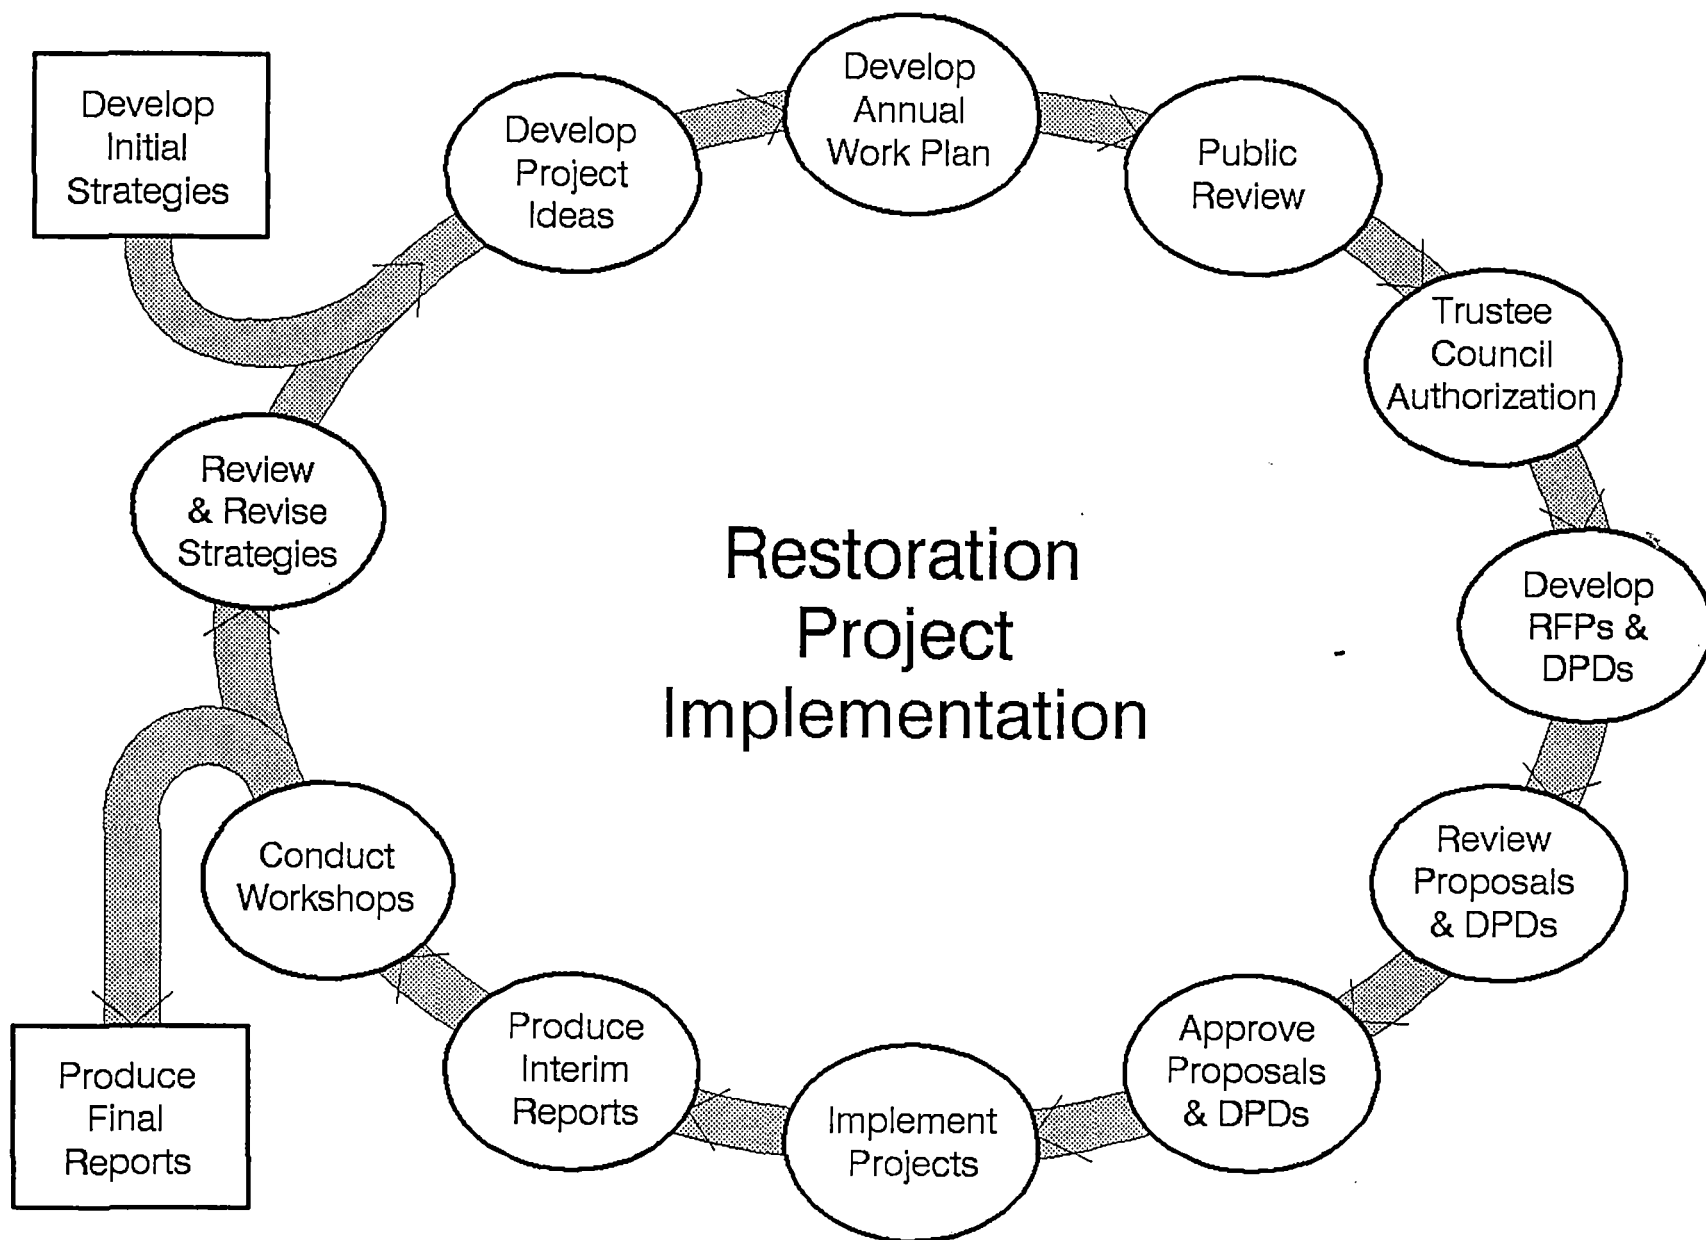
Develop Initial Strategies

Develop Project Ideas

Develop Annual Work Plan

Public Review

Trustee Council Authorization

Develop RFPs & DPDs

Review Proposals & DPDs

Approve Proposals & DPDs

Implement Projects

Produce Interim Reports

Conduct Workshops

Produce Final Reports

Review & Revise Strategies

Restoration Project Implementation